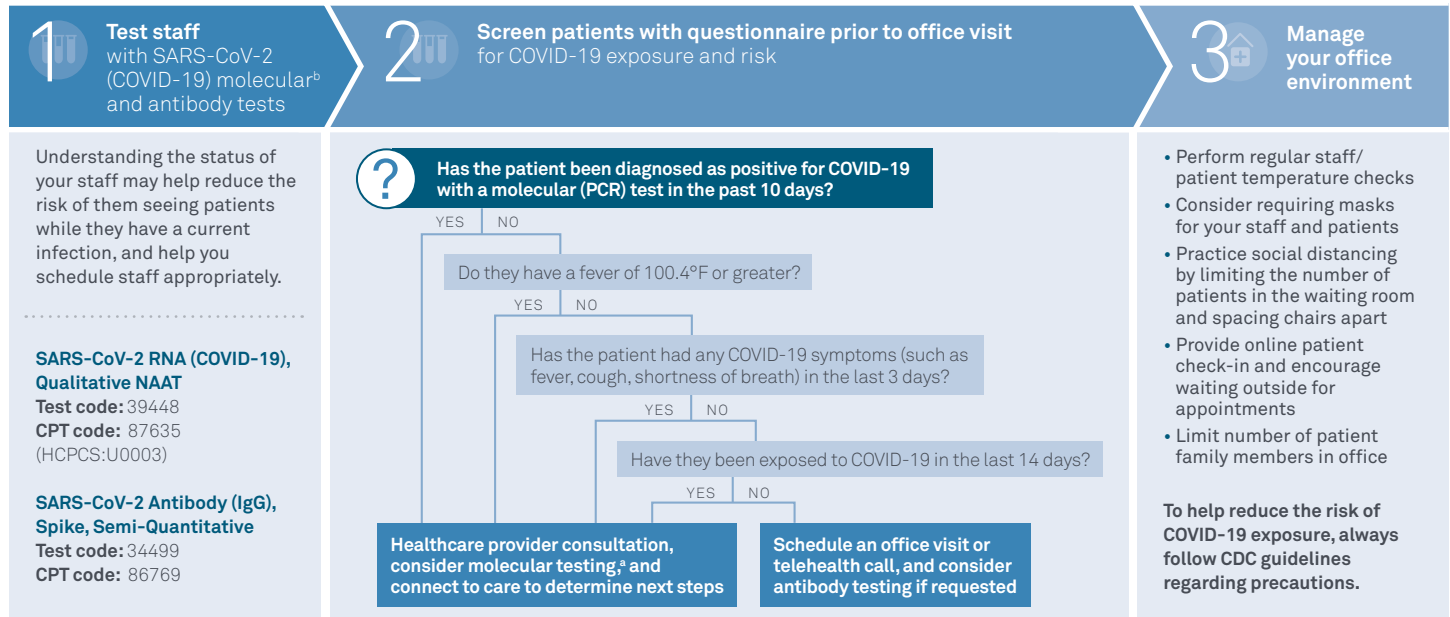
1 **Test staff** with SARS-CoV-2 (COVID-19) molecular$^b$ and antibody tests

2 **Screen patients with questionnaire prior to office visit** for COVID-19 exposure and risk

3 **Manage your office environment**

Understanding the status of your staff may help reduce the risk of them seeing patients while they have a current infection, and help you schedule staff appropriately.

**SARS-CoV-2 RNA (COVID-19), Qualitative NAAT**
**Test code:** 39448
**CPT code:** 87635
(HCPCS:U0003)

**SARS-CoV-2 Antibody (IgG), Spike, Semi-Quantitative**
**Test code:** 34499
**CPT code:** 86769

? **Has the patient been diagnosed as positive for COVID-19 with a molecular (PCR) test in the past 10 days?**

YES NO

Do they have a fever of 100.4°F or greater?

YES NO

Has the patient had any COVID-19 symptoms (such as fever, cough, shortness of breath) in the last 3 days?

YES NO

Have they been exposed to COVID-19 in the last 14 days?

YES NO

**Healthcare provider consultation, consider molecular testing,$^a$ and connect to care to determine next steps**

**Schedule an office visit or telehealth call, and consider antibody testing if requested**

• Perform regular staff/ patient temperature checks
• Consider requiring masks for your staff and patients
• Practice social distancing by limiting the number of patients in the waiting room and spacing chairs apart
• Provide online patient check-in and encourage waiting outside for appointments
• Limit number of patient family members in office

**To help reduce the risk of COVID-19 exposure, always follow CDC guidelines regarding precautions.**